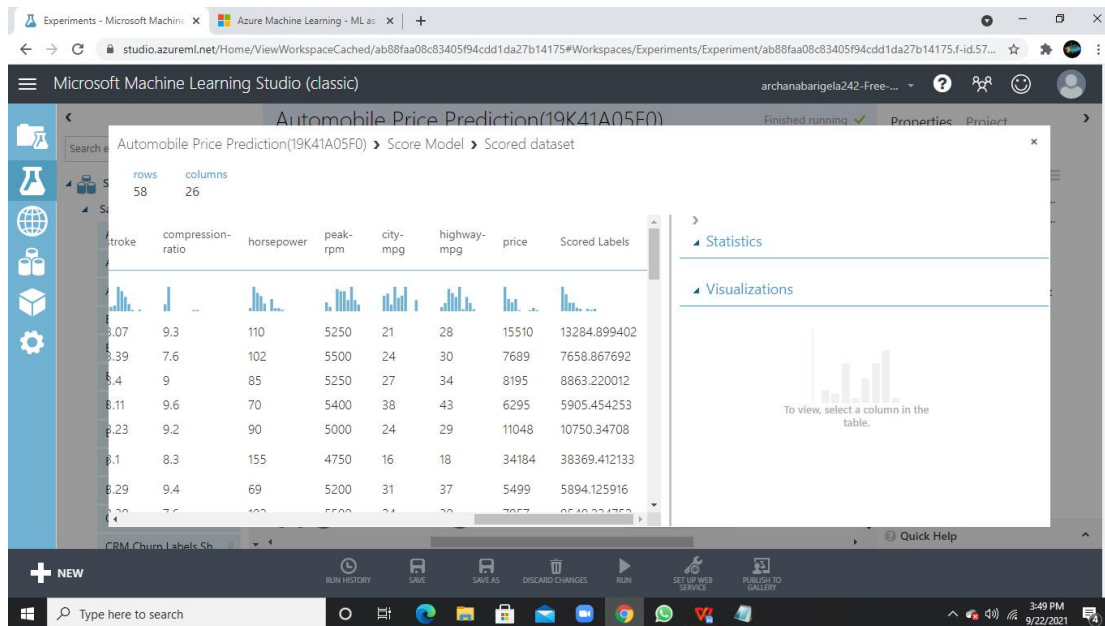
Experiments - Microsoft Machine ×
Azure Machine Learning - ML as ×
+
studio.azureml.net/Home/ViewWorkspaceCached/ab88faa08c83405f94cdd1da27b14175#Workspaces/Experiments/Experiment/ab88faa08c83405f94cdd1da27b14175.f-id.57...
Microsoft Machine Learning Studio (classic)
archanabarigela242-Free-...
Automobile Price Prediction(19K41A05F0)
Finished running
Properties Project
Search e
Automobile Price Prediction(19K41A05F0) › Score Model › Scored dataset
×
rows 58
columns 26

| stroke | compression-ratio | horsepower | peak-rpm | city-mpg | highway-mpg | price | Scored Labels |
|---|---|---|---|---|---|---|---|
| 3.07 | 9.3 | 110 | 5250 | 21 | 28 | 15510 | 13284.899402 |
| 3.39 | 7.6 | 102 | 5500 | 24 | 30 | 7689 | 7658.867692 |
| 3.4 | 9 | 85 | 5250 | 27 | 34 | 8195 | 8863.220012 |
| 3.11 | 9.6 | 70 | 5400 | 38 | 43 | 6295 | 5905.454253 |
| 3.23 | 9.2 | 90 | 5000 | 24 | 29 | 11048 | 10750.34708 |
| 3.1 | 8.3 | 155 | 4750 | 16 | 18 | 34184 | 38369.412133 |
| 3.29 | 9.4 | 69 | 5200 | 31 | 37 | 5499 | 5894.125916 |

› Statistics
Visualizations
To view, select a column in the table.
CRM Churn Labels Sh
Quick Help
NEW
RUN HISTORY
SAVE
SAVE AS
DISCARD CHANGES
RUN
SET UP WEB SERVICE
PUBLISH TO GALLERY
Type here to search
3:49 PM
9/22/2021